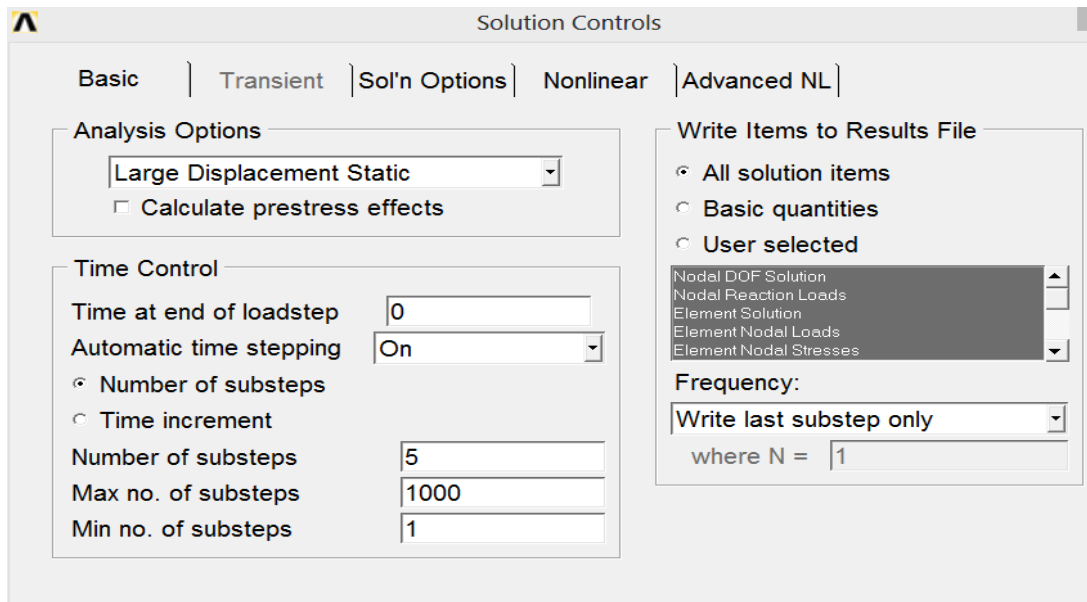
Solution Controls

Basic | Transient | Sol'n Options | Nonlinear | Advanced NL

Analysis Options

Large Displacement Static

Calculate prestress effects

Time Control

Time at end of loadstep 0

Automatic time stepping On

Number of substeps

Time increment

Number of substeps 5

Max no. of substeps 1000

Min no. of substeps 1

Write Items to Results File

All solution items

Basic quantities

User selected

Nodal DOF Solution
Nodal Reaction Loads
Element Solution
Element Nodal Loads
Element Nodal Stresses

Frequency:

Write last substep only

where N = 1